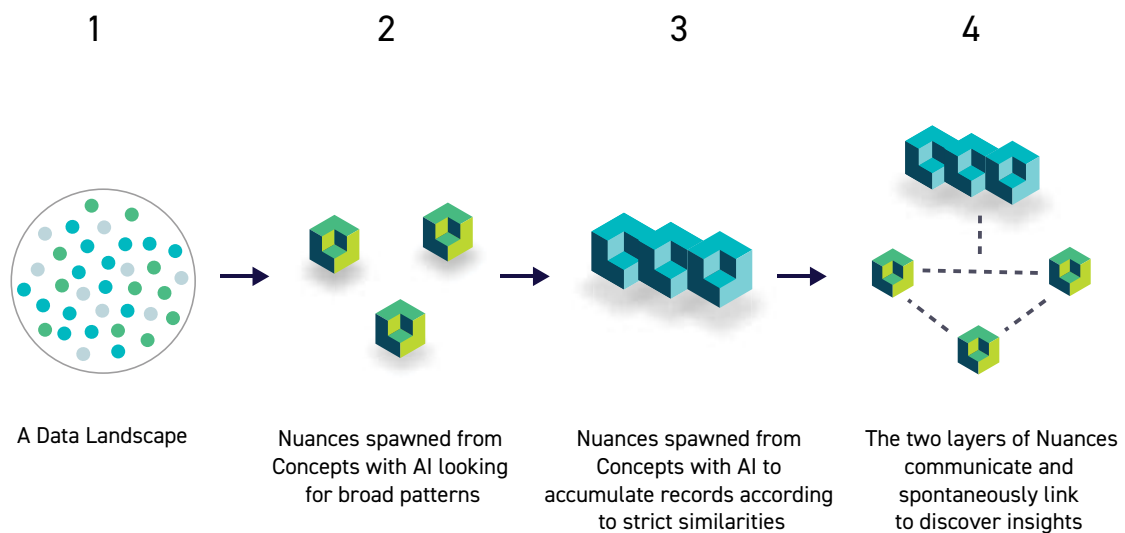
1

2

3

4

A Data Landscape

Nuances spawned from Concepts with AI looking for broad patterns

Nuances spawned from Concepts with AI to accumulate records according to strict similarities

The two layers of Nuances communicate and spontaneously link to discover insights